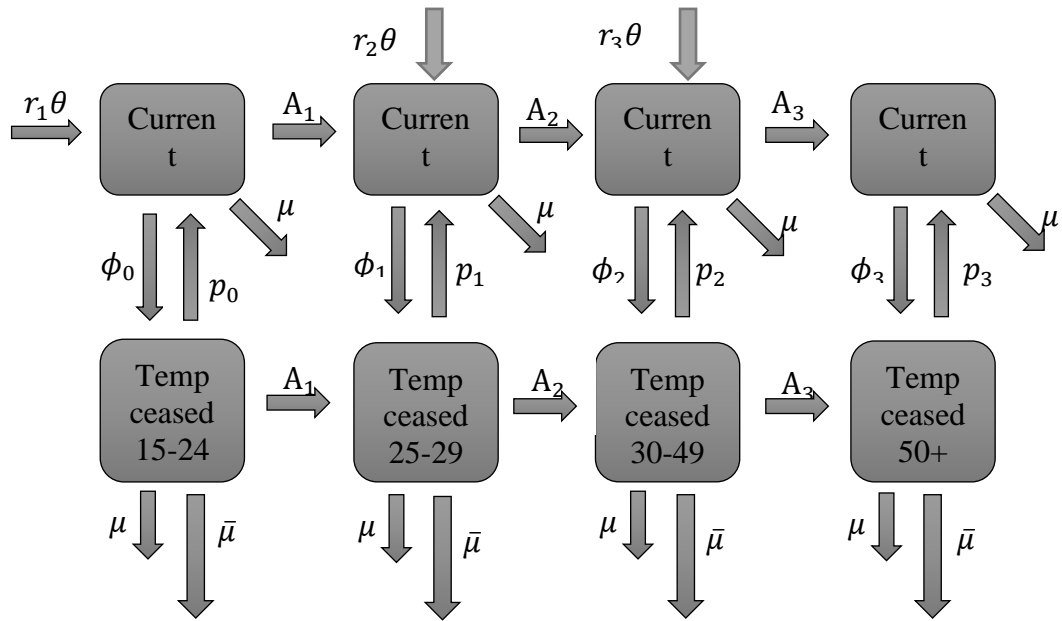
$r_2\theta$

$r_3\theta$

$r_1\theta$

Curren t

$A_1$

Curren t

$A_2$

Curren t

$A_3$

Curren t

$\mu$

$\mu$

$\mu$

$\mu$

$\phi_0$

$p_0$

$\phi_1$

$p_1$

$\phi_2$

$p_2$

$\phi_3$

$p_3$

Temp ceased 15-24

$A_1$

Temp ceased 25-29

$A_2$

Temp ceased 30-49

$A_3$

Temp ceased 50+

$\mu$

$\bar{\mu}$

$\mu$

$\bar{\mu}$

$\mu$

$\bar{\mu}$

$\mu$

$\bar{\mu}$